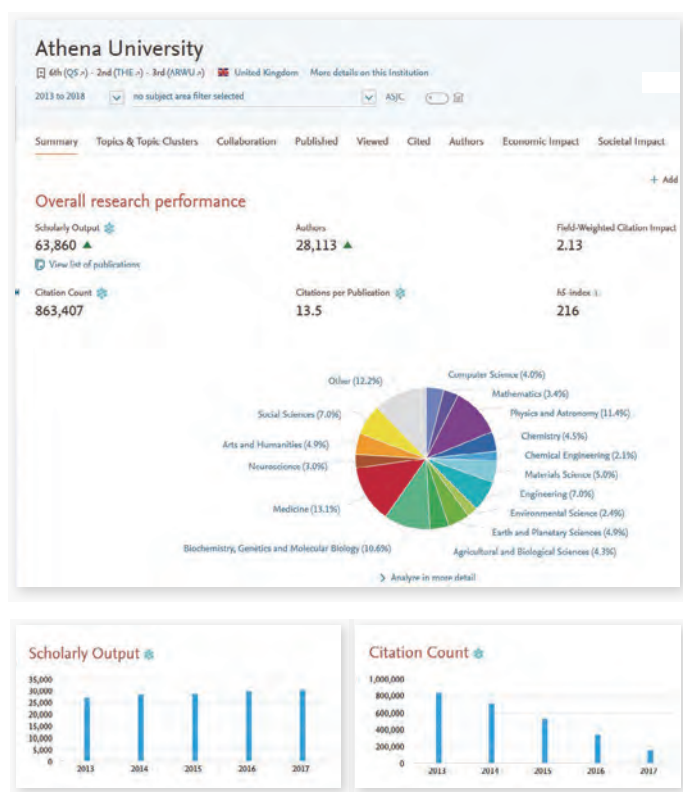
Athena University

6th (QS ↗) · 2nd (THE ↗) · 3rd (ARWU ↗) United Kingdom More details on this Institution

2013 to 2018 no subject area filter selected ASJC

Summary Topics & Topic Clusters Collaboration Published Viewed Cited Authors Economic Impact Societal Impact

+ Add

Overall research performance

Scholarly Output
63,860 ▲
View list of publications

Authors
28,113 ▲

Field-Weighted Citation Impact
2.13

Citation Count
863,407

Citations per Publication
13.5

h5-index
216

Other (12.2%)
Computer Science (4.0%)
Mathematics (3.4%)
Physics and Astronomy (11.4%)
Chemistry (4.5%)
Chemical Engineering (2.1%)
Materials Science (5.0%)
Engineering (7.0%)
Environmental Science (2.4%)
Earth and Planetary Sciences (4.9%)
Agricultural and Biological Sciences (4.3%)
Biochemistry, Genetics and Molecular Biology (10.6%)
Medicine (13.1%)
Neuroscience (3.0%)
Arts and Humanities (4.9%)
Social Sciences (7.0%)

> Analyze in more detail

Scholarly Output

35,000
30,000
25,000
20,000
15,000
10,000
5,000
0

2013 2014 2015 2016 2017

Citation Count

1,000,000
800,000
600,000
400,000
200,000
0

2013 2014 2015 2016 2017